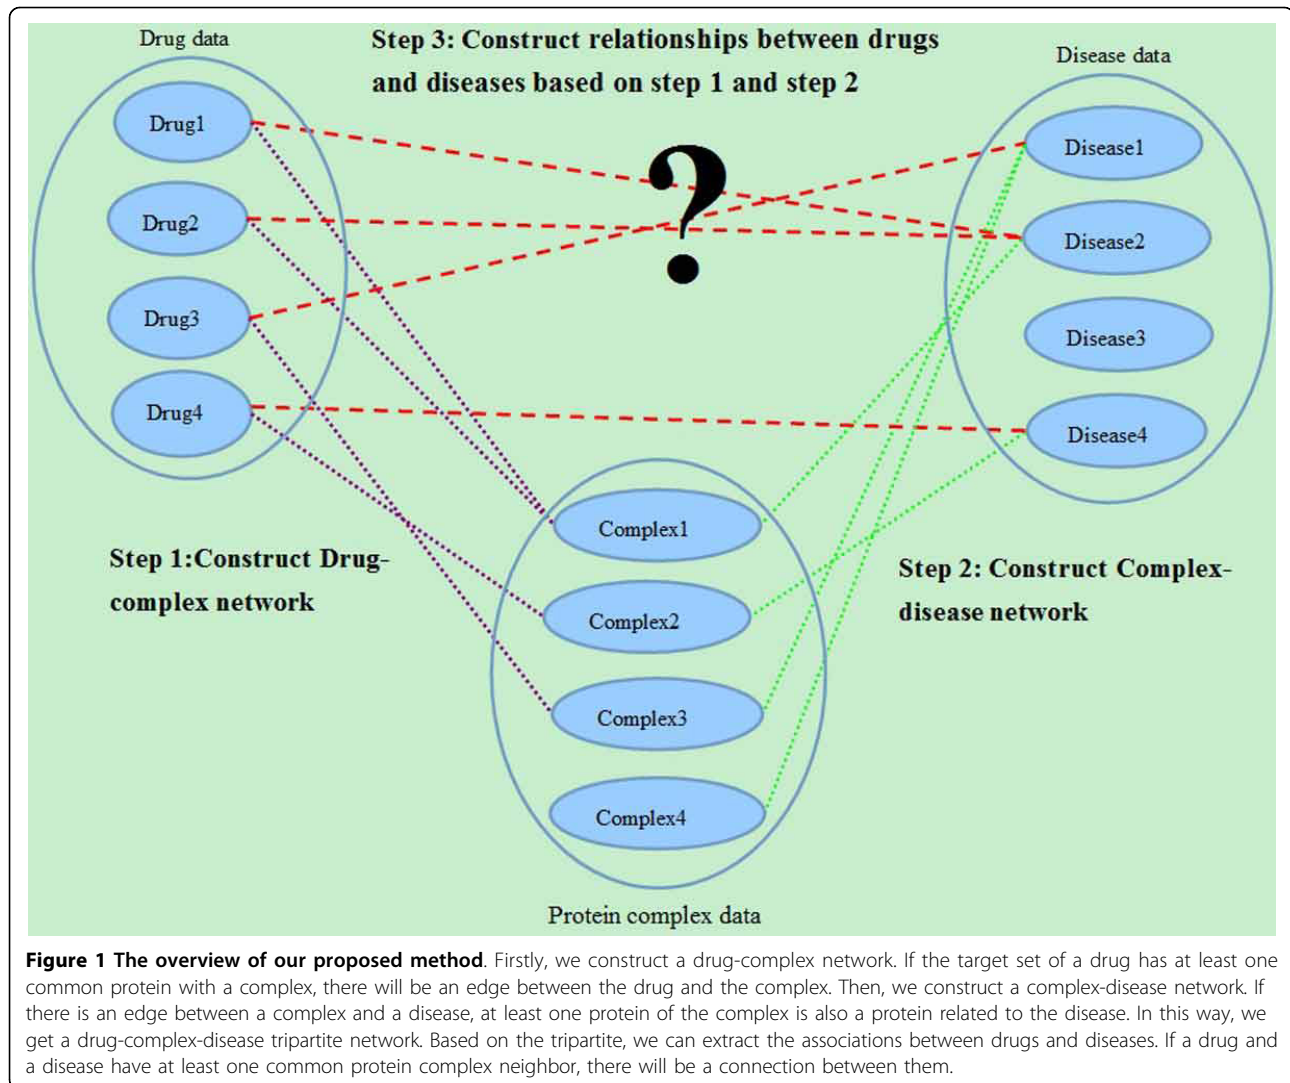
Drug data

Step 3: Construct relationships between drugs and diseases based on step 1 and step 2

Disease data

Drug1

Drug2

Drug3

Drug4

?

Disease1

Disease2

Disease3

Disease4

Complex1

Complex2

Complex3

Complex4

Step 1:Construct Drug-complex network

Step 2: Construct Complex-disease network

Protein complex data

**Figure 1 The overview of our proposed method**. Firstly, we construct a drug-complex network. If the target set of a drug has at least one common protein with a complex, there will be an edge between the drug and the complex. Then, we construct a complex-disease network. If there is an edge between a complex and a disease, at least one protein of the complex is also a protein related to the disease. In this way, we get a drug-complex-disease tripartite network. Based on the tripartite, we can extract the associations between drugs and diseases. If a drug and a disease have at least one common protein complex neighbor, there will be a connection between them.